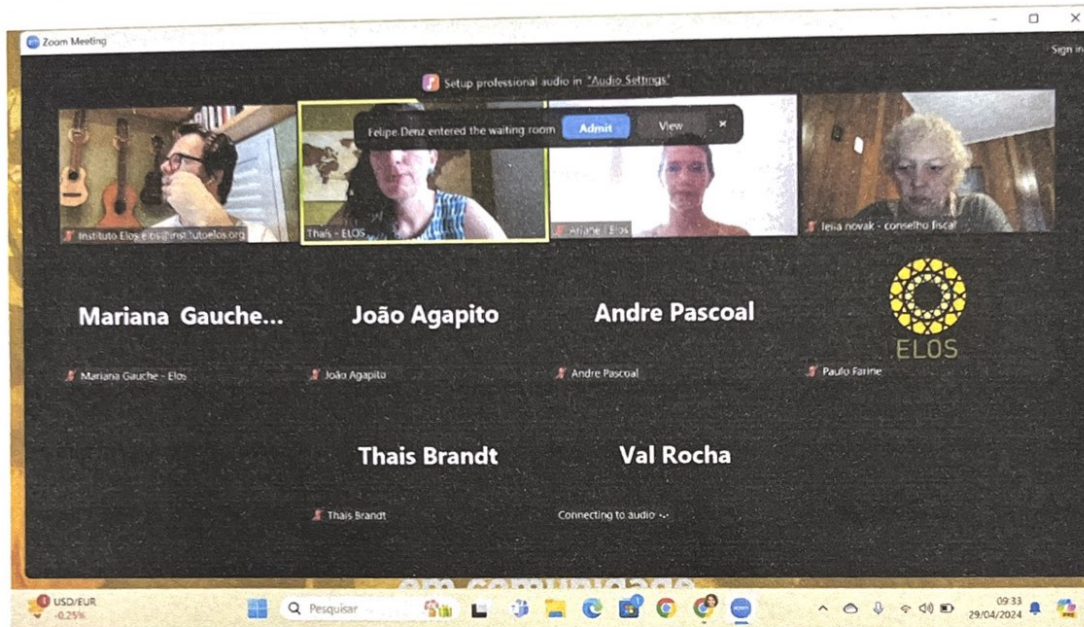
Zoom Meeting

Sign in

Setup professional audio in "Audio Settings"

Felipe Denz entered the waiting room Admit View

Instituto Elos elos@institutoelos.org

Thais - ELOS

Ariane | Elos

lelia novak - conselho fiscal

Mariana Gauche...

Mariana Gauche - Elos

João Agapito

João Agapito

Andre Pascoal

Andre Pascoal

ELOS

Paulo Farine

Thais Brandt

Thais Brandt

Val Rocha

Connecting to audio...

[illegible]

USD/EUR -0,25%

Pesquisar

09:33 29/04/2024